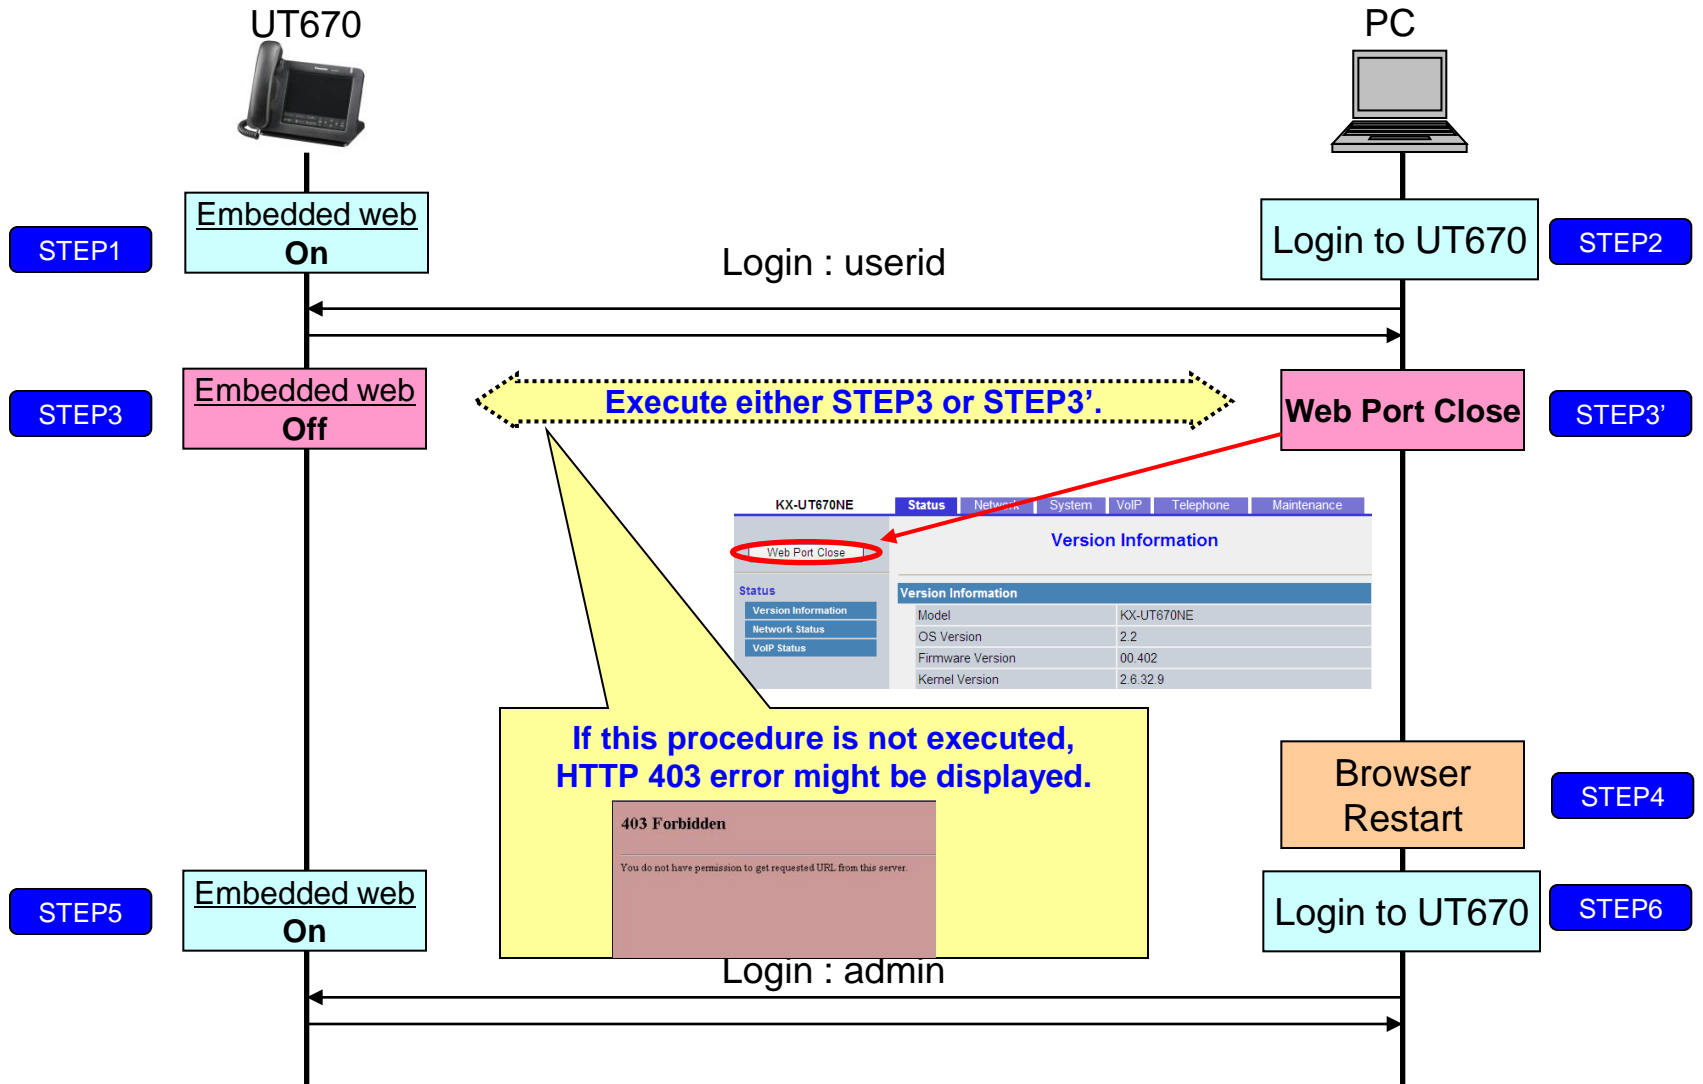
UT670

PC

STEP1

Embedded web
On

Login : userid

Login to UT670

STEP2

STEP3

Embedded web
Off

Execute either STEP3 or STEP3'.

Web Port Close

STEP3'

KX-UT670NE

Status | Network | System | VoIP | Telephone | Maintenance

Web Port Close

Version Information

Status

Version Information

Network Status

VoIP Status

Version Information

| | |
|---|---|
| Model | KX-UT670NE |
| OS Version | 2.2 |
| Firmware Version | 00.402 |
| Kernel Version | 2.6.32.9 |

If this procedure is not executed, HTTP 403 error might be displayed.

403 Forbidden

You do not have permission to get requested URL from this server.

Browser Restart

STEP4

STEP5

Embedded web
On

Login to UT670

STEP6

Login : admin